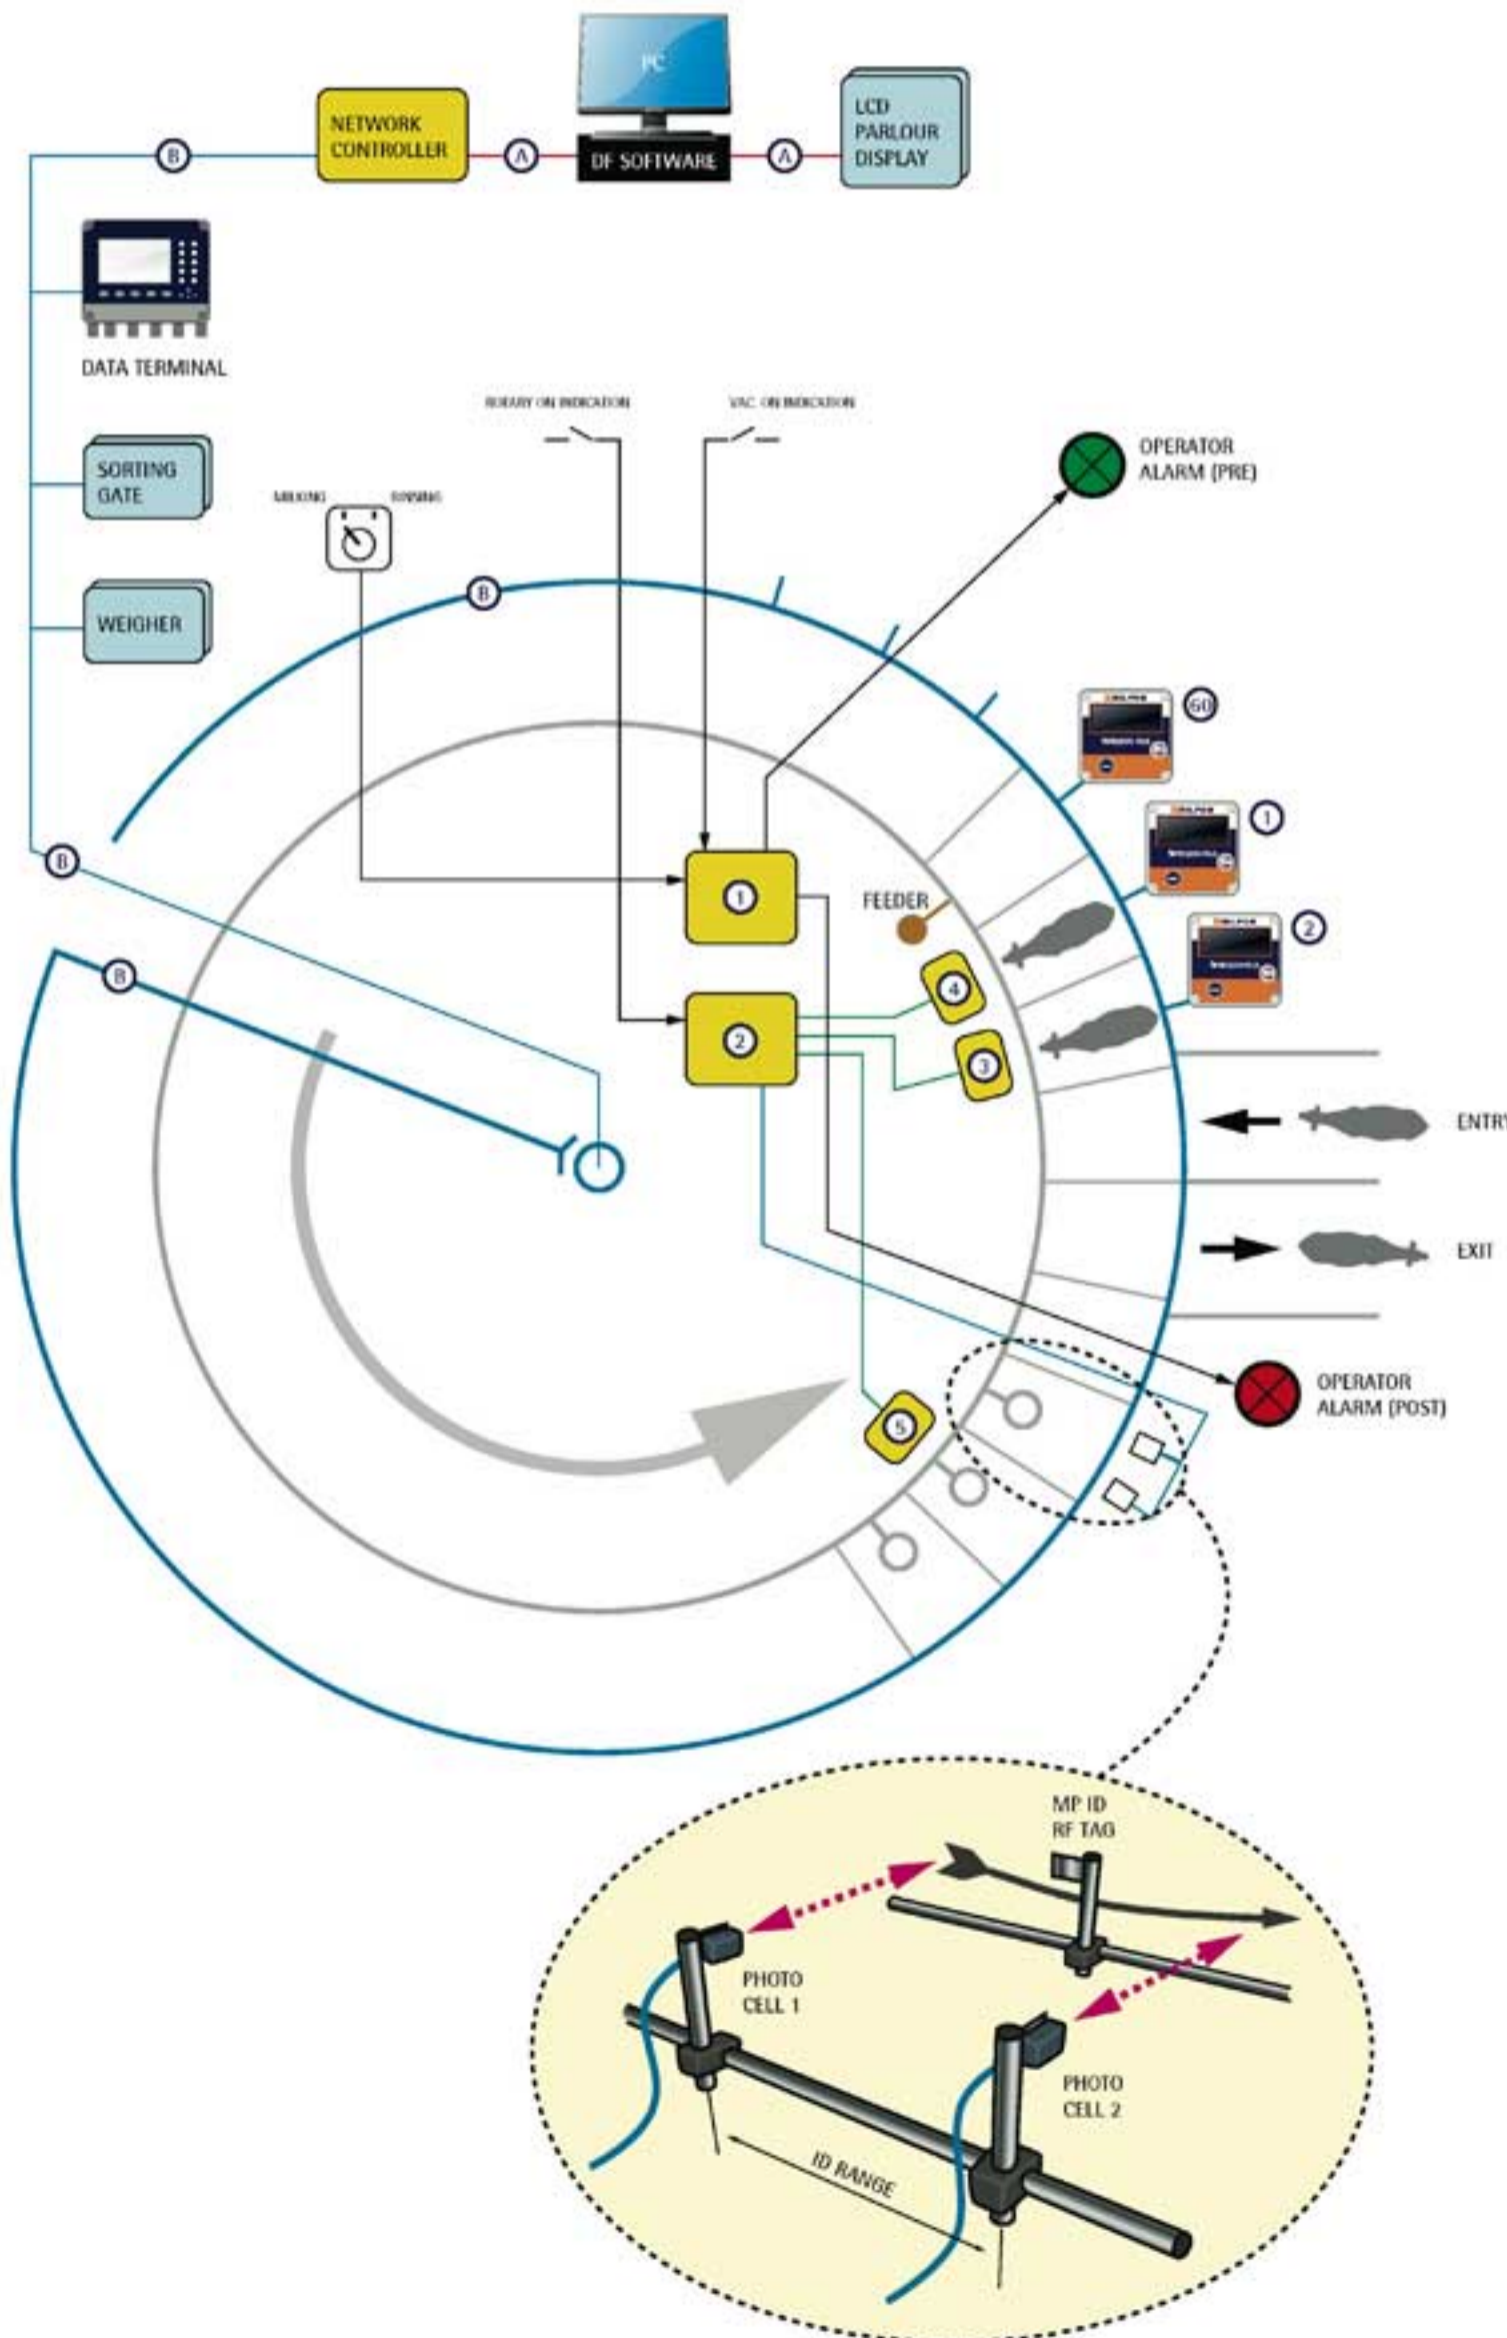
PC

NETWORK CONTROLLER

DF SOFTWARE

LCD PARLOUR DISPLAY

B

A

A

DATA TERMINAL

ROTARY ON INDICATION

VAC. ON INDICATION

OPERATOR ALARM (PRE)

SORTING GATE

MILKING

RINSING

B

WEIGHER

60

1

2

B

B

1

FEEDER

4

2

3

ENTRY

EXIT

OPERATOR ALARM (POST)

5

MP ID RF TAG

PHOTO CELL 1

PHOTO CELL 2

ID RANGE